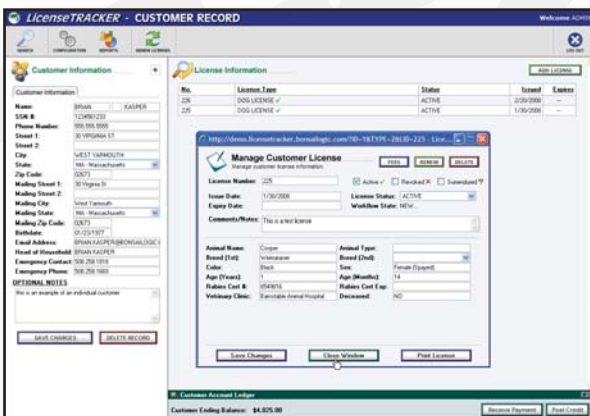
LicenseTRACKER - CUSTOMER RECORD

Welcome ADMIN

SEARCH CONFIGURATION REPORTS RENEW LICENSES

LOG OUT

Customer Information

Customer Information

Name: BRIAN KASPER
SSN #: 123456123
Phone Number: 555.555.5555
Street 1: 30 VIRGINIA ST
Street 2:
City: WEST YARMOUTH
State: MA - Massachusetts
Zip Code: 02673
Mailing Street 1: 30 Virginia St
Mailing Street 2:
Mailing City: West Yarmouth
Mailing State: MA - Massachusetts
Mailing Zip Code: 02673
Birthdate: 01/23/1977
Email Address: BRIAN.KASPER@BONSAILOGIC.
Head of Household: BRIAN KASPER
Emergency Contact: 508.258.1918
Emergency Phone: 508.258.1683

OPTIONAL NOTES

this is an example of an individual customer

SAVE CHANGES DELETE RECORD

License Information

ADD LICENSE

| No. | License Type | Status | Issued | Expires |
|---|---|---|---|---|
| 226 | DOG LICENSE ✓ | ACTIVE | 2/20/2006 | -- |
| 225 | DOG LICENSE ✓ | ACTIVE | 1/30/2006 | -- |

http://demo.licensetracker.bonsailogic.com/?ID=1&TYPE=2&LID=225 - Lice...

Manage Customer License
Manage customer license information.

FEES RENEW DELETE

License Number: 225
Active ✓ Revoked ✗ Surrendered
Issue Date: 1/30/2006
License Status: ACTIVE
Expiry Date:
Workflow State: NEW
Comments/Notes: This is a test license

Animal Name: Cooper
Animal Type:
Breed (1st): Weimaraner
Breed (2nd):
Color: Black
Sex: Female (Spayed)
Age (Years): 1
Age (Months): 14
Rabies Cert #: 4549816
Rabies Cert Exp:
Veterinary Clinic: Barnstable Animal Hospital
Deceased: NO

Save Changes Close Window Print License

Customer Account Ledger

Customer Ending Balance: $4,025.00

Receive Payment Post Credit